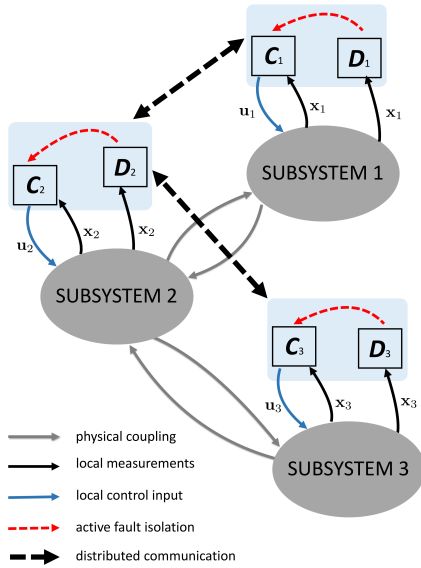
$C_1$ $D_1$
$\mathbf{u}_1$ $\mathbf{x}_1$ $\mathbf{x}_1$
SUBSYSTEM 1

$C_2$ $D_2$
$\mathbf{u}_2$ $\mathbf{x}_2$ $\mathbf{x}_2$
SUBSYSTEM 2

$C_3$ $D_3$
$\mathbf{u}_3$ $\mathbf{x}_3$ $\mathbf{x}_3$
SUBSYSTEM 3

physical coupling
local measurements
local control input
active fault isolation
distributed communication